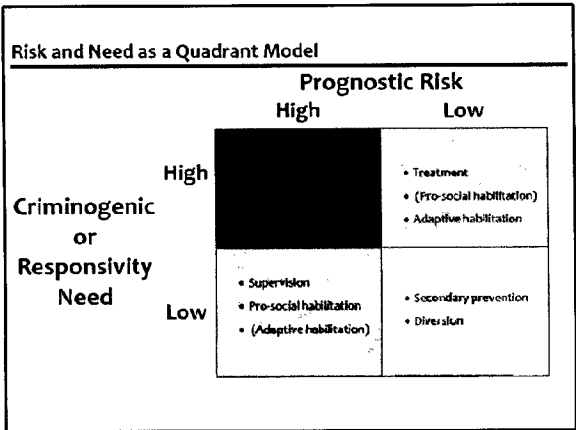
Risk and Need as a Quadrant Model

Prognostic Risk

High

Low

Criminogenic or Responsivity Need

High

- Treatment
- (Pro-social habilitation)
- Adaptive habilitation

Low

- Supervision
- Pro-social habilitation
- (Adaptive habilitation)

- Secondary prevention
- Diversion